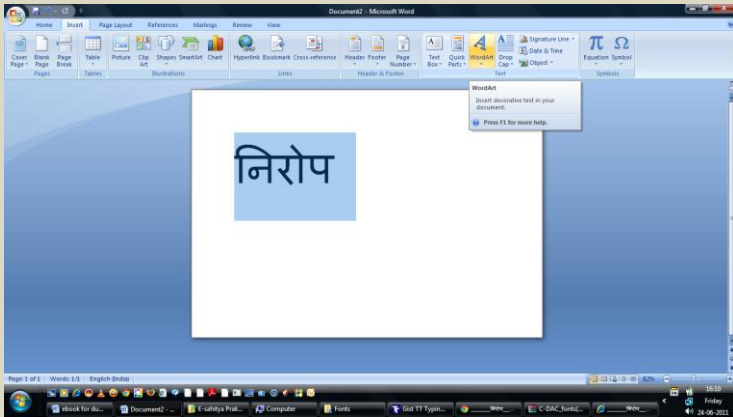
Document2 - Microsoft Word

Home Insert Page Layout References Mailings Review View

Cover Page Blank Page Page Break
Pages
Table
Tables
Picture Clip Art Shapes SmartArt Chart
Illustrations
Hyperlink Bookmark Cross-reference
Links
Header Footer Page Number
Header & Footer
Text Box Quick Parts WordArt Drop Cap Signature Line Date & Time Object
Text
Equation Symbol
Symbols

WordArt
Insert decorative text in your document.
Press F1 for more help.

निरोप

Page: 1 of 1 Words: 1/1 English (India)

ebook for du... Document2 - ... E-sahitya Prak... Computer Fonts Gist TT Typin... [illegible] C-DAC_fonts(... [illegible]

16:10 Friday 24-06-2011